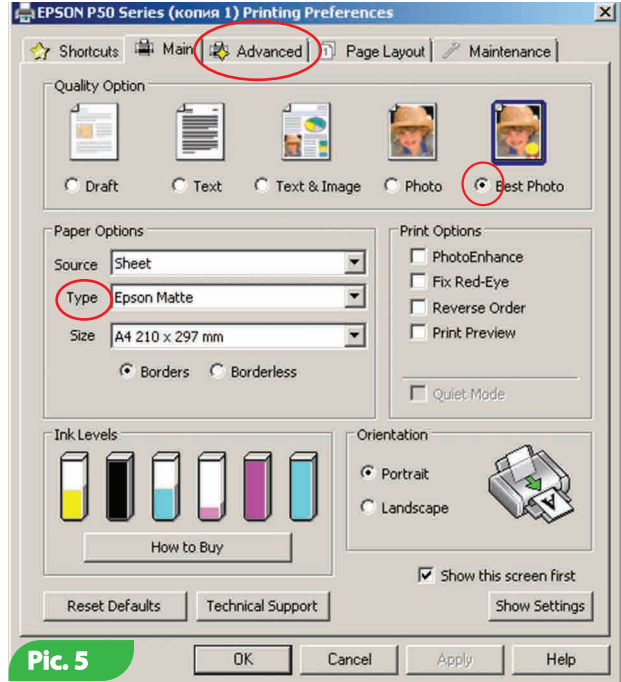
EPSON P50 Series (копия 1) Printing Preferences

Shortcuts | Main | Advanced | Page Layout | Maintenance

Quality Option

Draft | Text | Text & Image | Photo | Best Photo

Paper Options

Source: Sheet

Type: Epson Matte

Size: A4 210 x 297 mm

Borders | Borderless

Print Options

PhotoEnhance

Fix Red-Eye

Reverse Order

Print Preview

Quiet Mode

Ink Levels

How to Buy

Orientation

Portrait

Landscape

Show this screen first

Reset Defaults | Technical Support | Show Settings

Pic. 5

OK | Cancel | Apply | Help